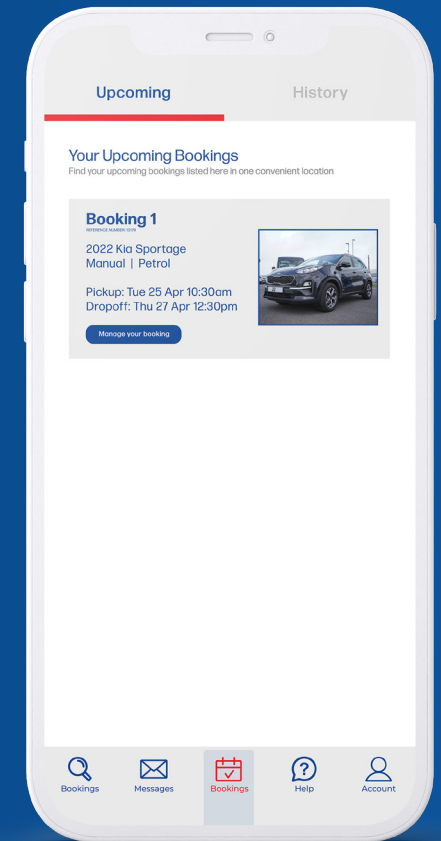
Upcoming

History

Your Upcoming Bookings

Find your upcoming bookings listed here in one convenient location

Booking 1

REFERENCE NUMBER: 12178

2022 Kia Sportage
Manual | Petrol

Pickup: Tue 25 Apr 10:30am
Dropoff: Thu 27 Apr 12:30pm

Manage your booking

Bookings

Messages

Bookings

Help

Account